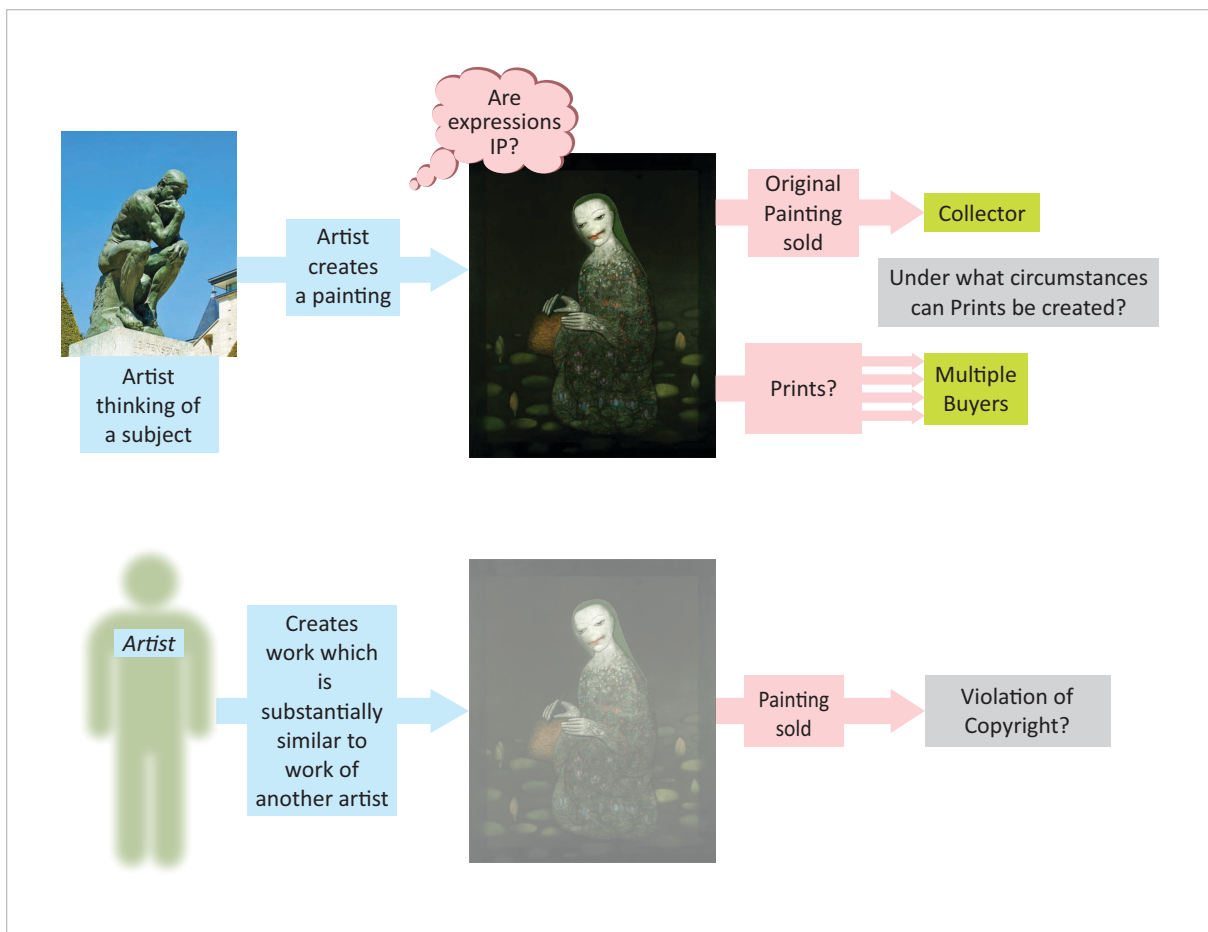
Are expressions IP?

Artist thinking of a subject

Artist creates a painting

Original Painting sold

Collector

Under what circumstances can Prints be created?

Prints?

Multiple Buyers

*Artist*

Creates work which is substantially similar to work of another artist

Painting sold

Violation of Copyright?